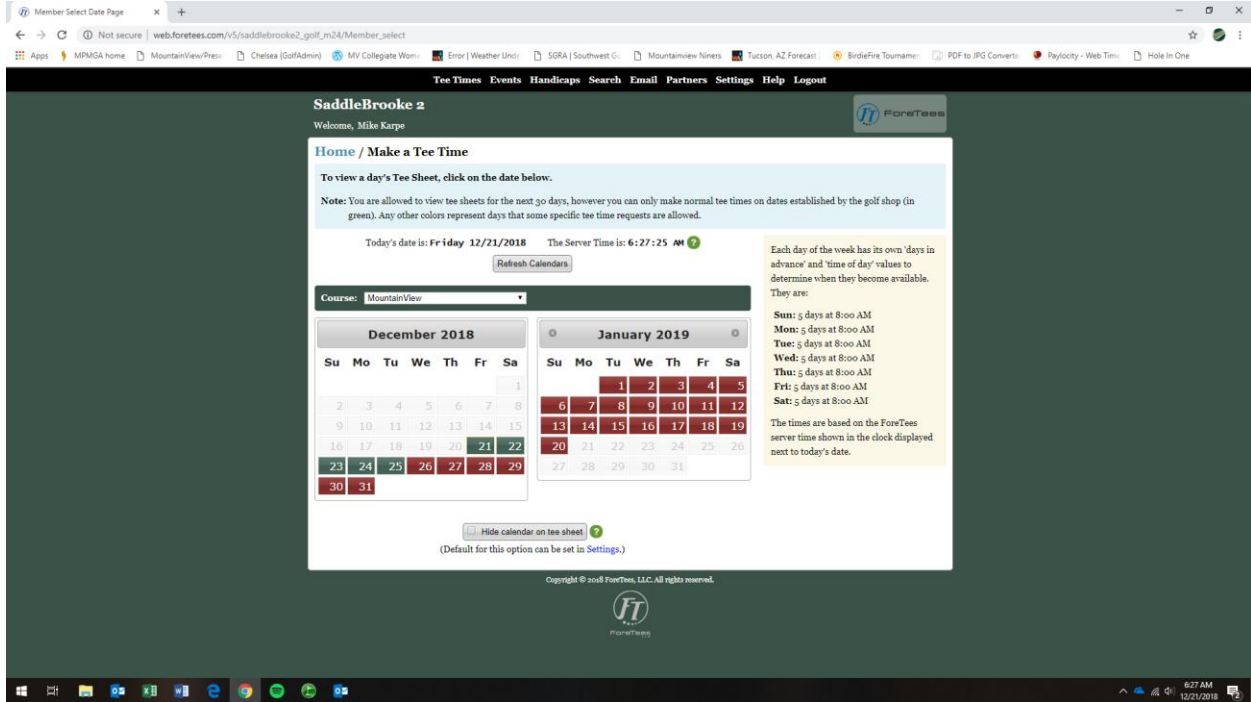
Member Select Date Page × +

Not secure | web.foretees.com/v5/saddlebrooke2_golf_m24/Member_select

Apps MPMGA home MountainView/Pres Chelsea (GolfAdmin) MV Collegiate Wom Error | Weather Und SGRA | Southwest G Mountainview Niners Tucson, AZ Forecast BirdieFire Tourname PDF to JPG Converte Paylocity - Web Tim Hole In One

Tee Times Events Handicaps Search Email Partners Settings Help Logout

SaddleBrooke 2

Welcome, Mike Karpe

ForeTees

Home / Make a Tee Time

To view a day's Tee Sheet, click on the date below.

Note: You are allowed to view tee sheets for the next 30 days, however you can only make normal tee times on dates established by the golf shop (in green). Any other colors represent days that some specific tee time requests are allowed.

Today's date is: Friday 12/21/2018 The Server Time is: 6:27:25 AM

Refresh Calendars

Course: MountainView

| December 2018 | | | | | | |
|---|---|---|---|---|---|---|
| Su | Mo | Tu | We | Th | Fr | Sa |
| | | | | | | 1 |
| 2 | 3 | 4 | 5 | 6 | 7 | 8 |
| 9 | 10 | 11 | 12 | 13 | 14 | 15 |
| 16 | 17 | 18 | 19 | 20 | 21 | 22 |
| 23 | 24 | 25 | 26 | 27 | 28 | 29 |
| 30 | 31 | | | | | |

| January 2019 | | | | | | |
|---|---|---|---|---|---|---|
| Su | Mo | Tu | We | Th | Fr | Sa |
| | | 1 | 2 | 3 | 4 | 5 |
| 6 | 7 | 8 | 9 | 10 | 11 | 12 |
| 13 | 14 | 15 | 16 | 17 | 18 | 19 |
| 20 | 21 | 22 | 23 | 24 | 25 | 26 |
| 27 | 28 | 29 | 30 | 31 | | |

Each day of the week has its own 'days in advance' and 'time of day' values to determine when they become available. They are:

Sun: 5 days at 8:00 AM
Mon: 5 days at 8:00 AM
Tue: 5 days at 8:00 AM
Wed: 5 days at 8:00 AM
Thu: 5 days at 8:00 AM
Fri: 5 days at 8:00 AM
Sat: 5 days at 8:00 AM

The times are based on the ForeTees server time shown in the clock displayed next to today's date.

Hide calendar on tee sheet
(Default for this option can be set in Settings.)

Copyright © 2018 ForeTees, LLC. All rights reserved.

ForeTees

6:27 AM
12/21/2018